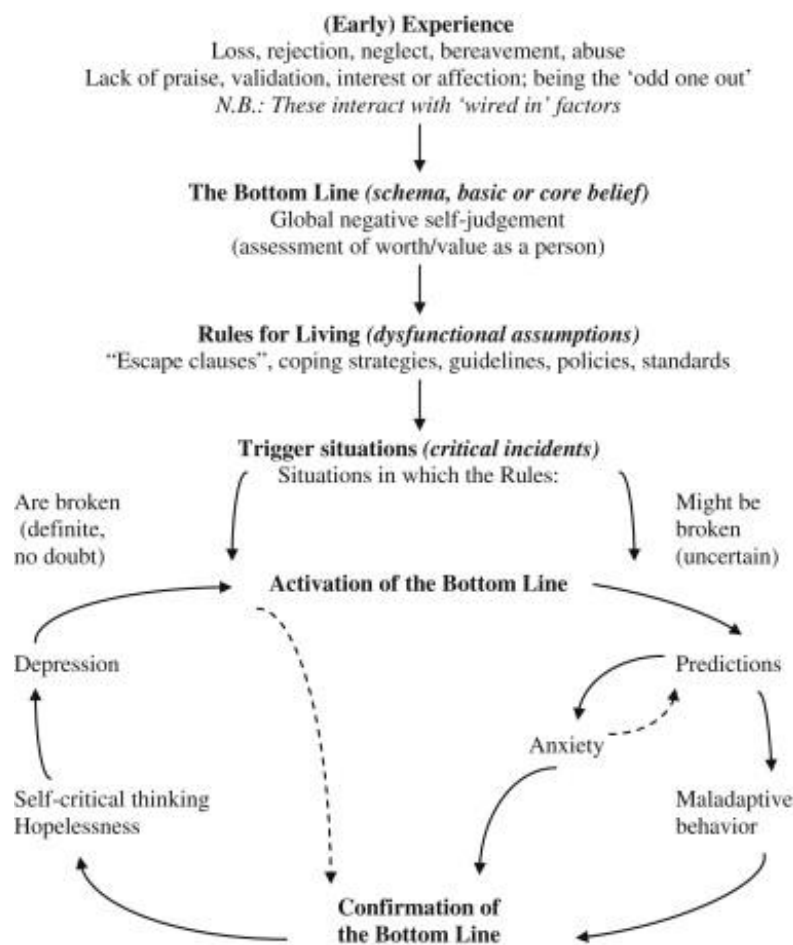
(Early) Experience
Loss, rejection, neglect, bereavement, abuse
Lack of praise, validation, interest or affection; being the 'odd one out'
N.B.: These interact with 'wired in' factors

The Bottom Line (schema, basic or core belief)
Global negative self-judgement
(assessment of worth/value as a person)

Rules for Living (dysfunctional assumptions)
"Escape clauses", coping strategies, guidelines, policies, standards

Trigger situations (critical incidents)
Situations in which the Rules:

Are broken (definite, no doubt)

Might be broken (uncertain)

Activation of the Bottom Line

Depression

Predictions

Anxiety

Self-critical thinking
Hopelessness

Maladaptive behavior

Confirmation of the Bottom Line